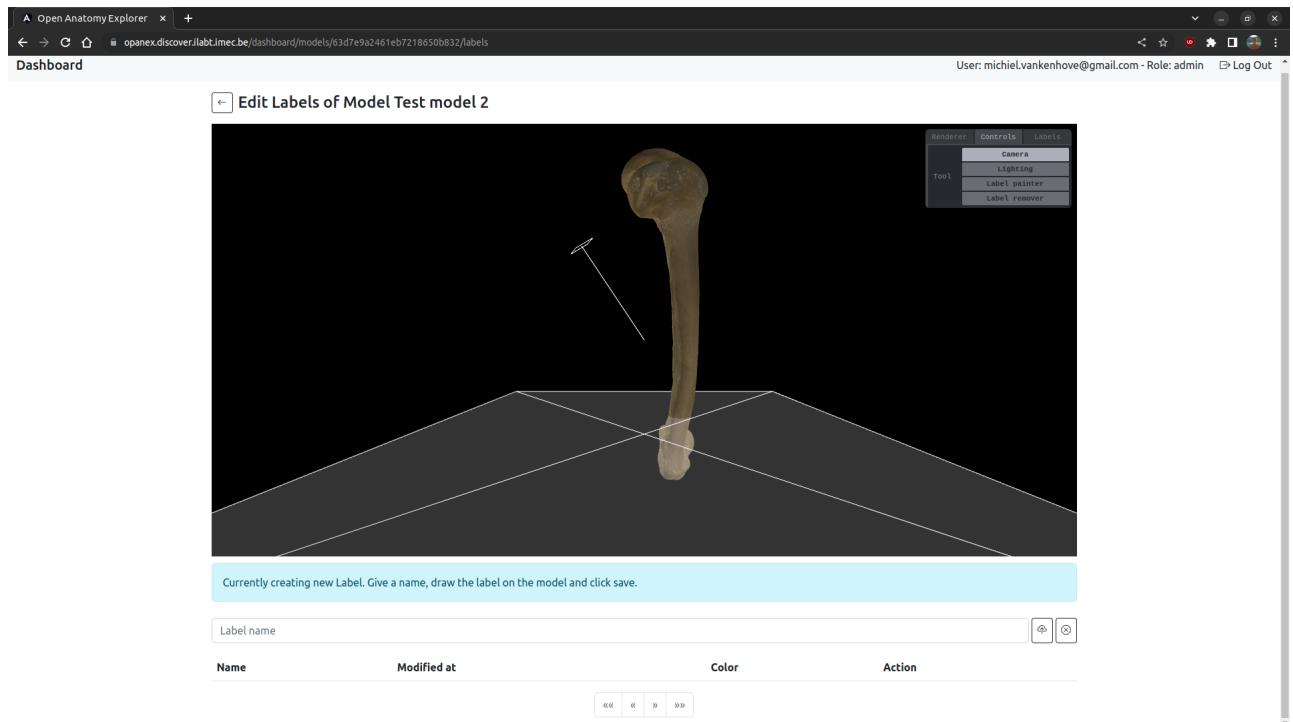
Open Anatomy Explorer

opanex.discover.ilabt.imec.be/dashboard/models/63d7e9a2461eb7218650b832/labels

Dashboard

User: michiel.vankenhove@gmail.com - Role: admin Log Out

Edit Labels of Model Test model 2

Renderer Controls Labels

Tool

Camera

Lighting

Label painter

Label remover

Currently creating new Label. Give a name, draw the label on the model and click save.

Label name

| Name | Modified at | Color | Action |
|---|---|---|---|

«« « » »»